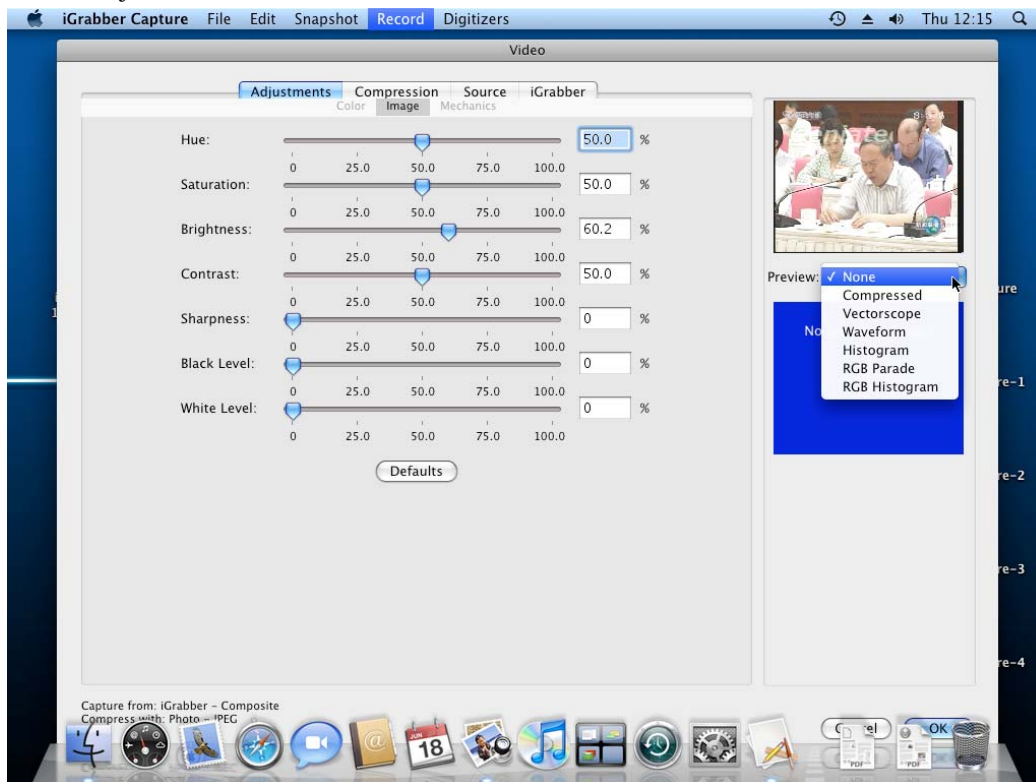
iGrabber Capture File Edit Snapshot Record Digitizers

Thu 12:15

Video

Adjustments Compression Source iGrabber

Color Image Mechanics

Hue: 50.0 %

0 25.0 50.0 75.0 100.0

Saturation: 50.0 %

0 25.0 50.0 75.0 100.0

Brightness: 60.2 %

0 25.0 50.0 75.0 100.0

Contrast: 50.0 %

0 25.0 50.0 75.0 100.0

Sharpness: 0 %

0 25.0 50.0 75.0 100.0

Black Level: 0 %

0 25.0 50.0 75.0 100.0

White Level: 0 %

0 25.0 50.0 75.0 100.0

Defaults

Preview: ✓ None
Compressed
Vectorscope
Waveform
Histogram
RGB Parade
RGB Histogram

No

ure

re-1

re-2

re-3

re-4

Capture from: iGrabber - Composite
Compress with: Photo - JPEG

JUN 18

C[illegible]el OK

PDF PDF